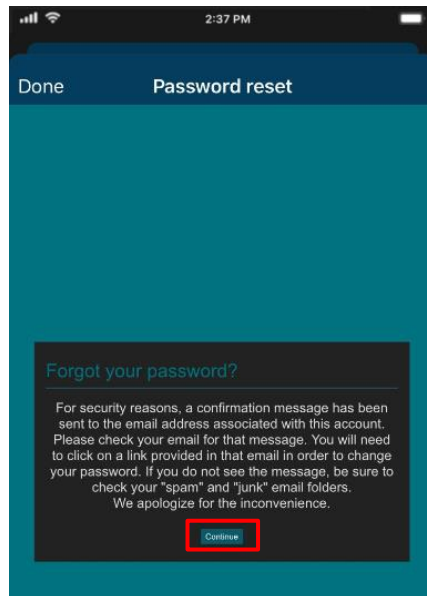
2:37 PM

Done

Password reset

Forgot your password?

For security reasons, a confirmation message has been sent to the email address associated with this account. Please check your email for that message. You will need to click on a link provided in that email in order to change your password. If you do not see the message, be sure to check your "spam" and "junk" email folders.
We apologize for the inconvenience.

Continue